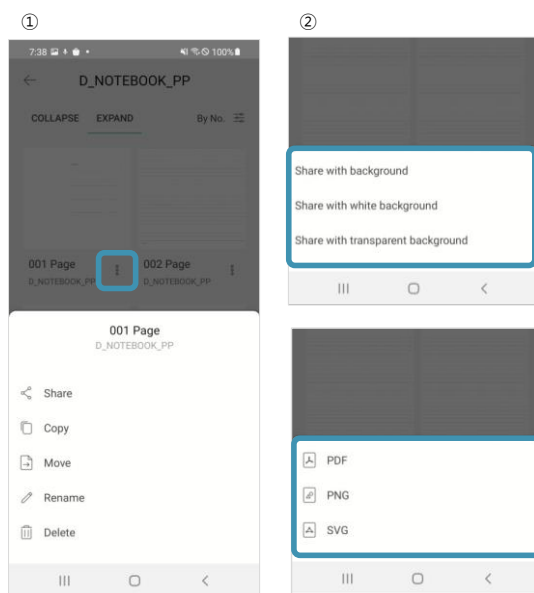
①

7:38 100%

D_NOTEBOOK_PP

COLLAPSE EXPAND By No.

001 Page
D_NOTEBOOK_PP

002 Page
D_NOTEBOOK_PP

001 Page
D_NOTEBOOK_PP

Share

Copy

Move

Rename

Delete

②

Share with background

Share with white background

Share with transparent background

PDF

PNG

SVG